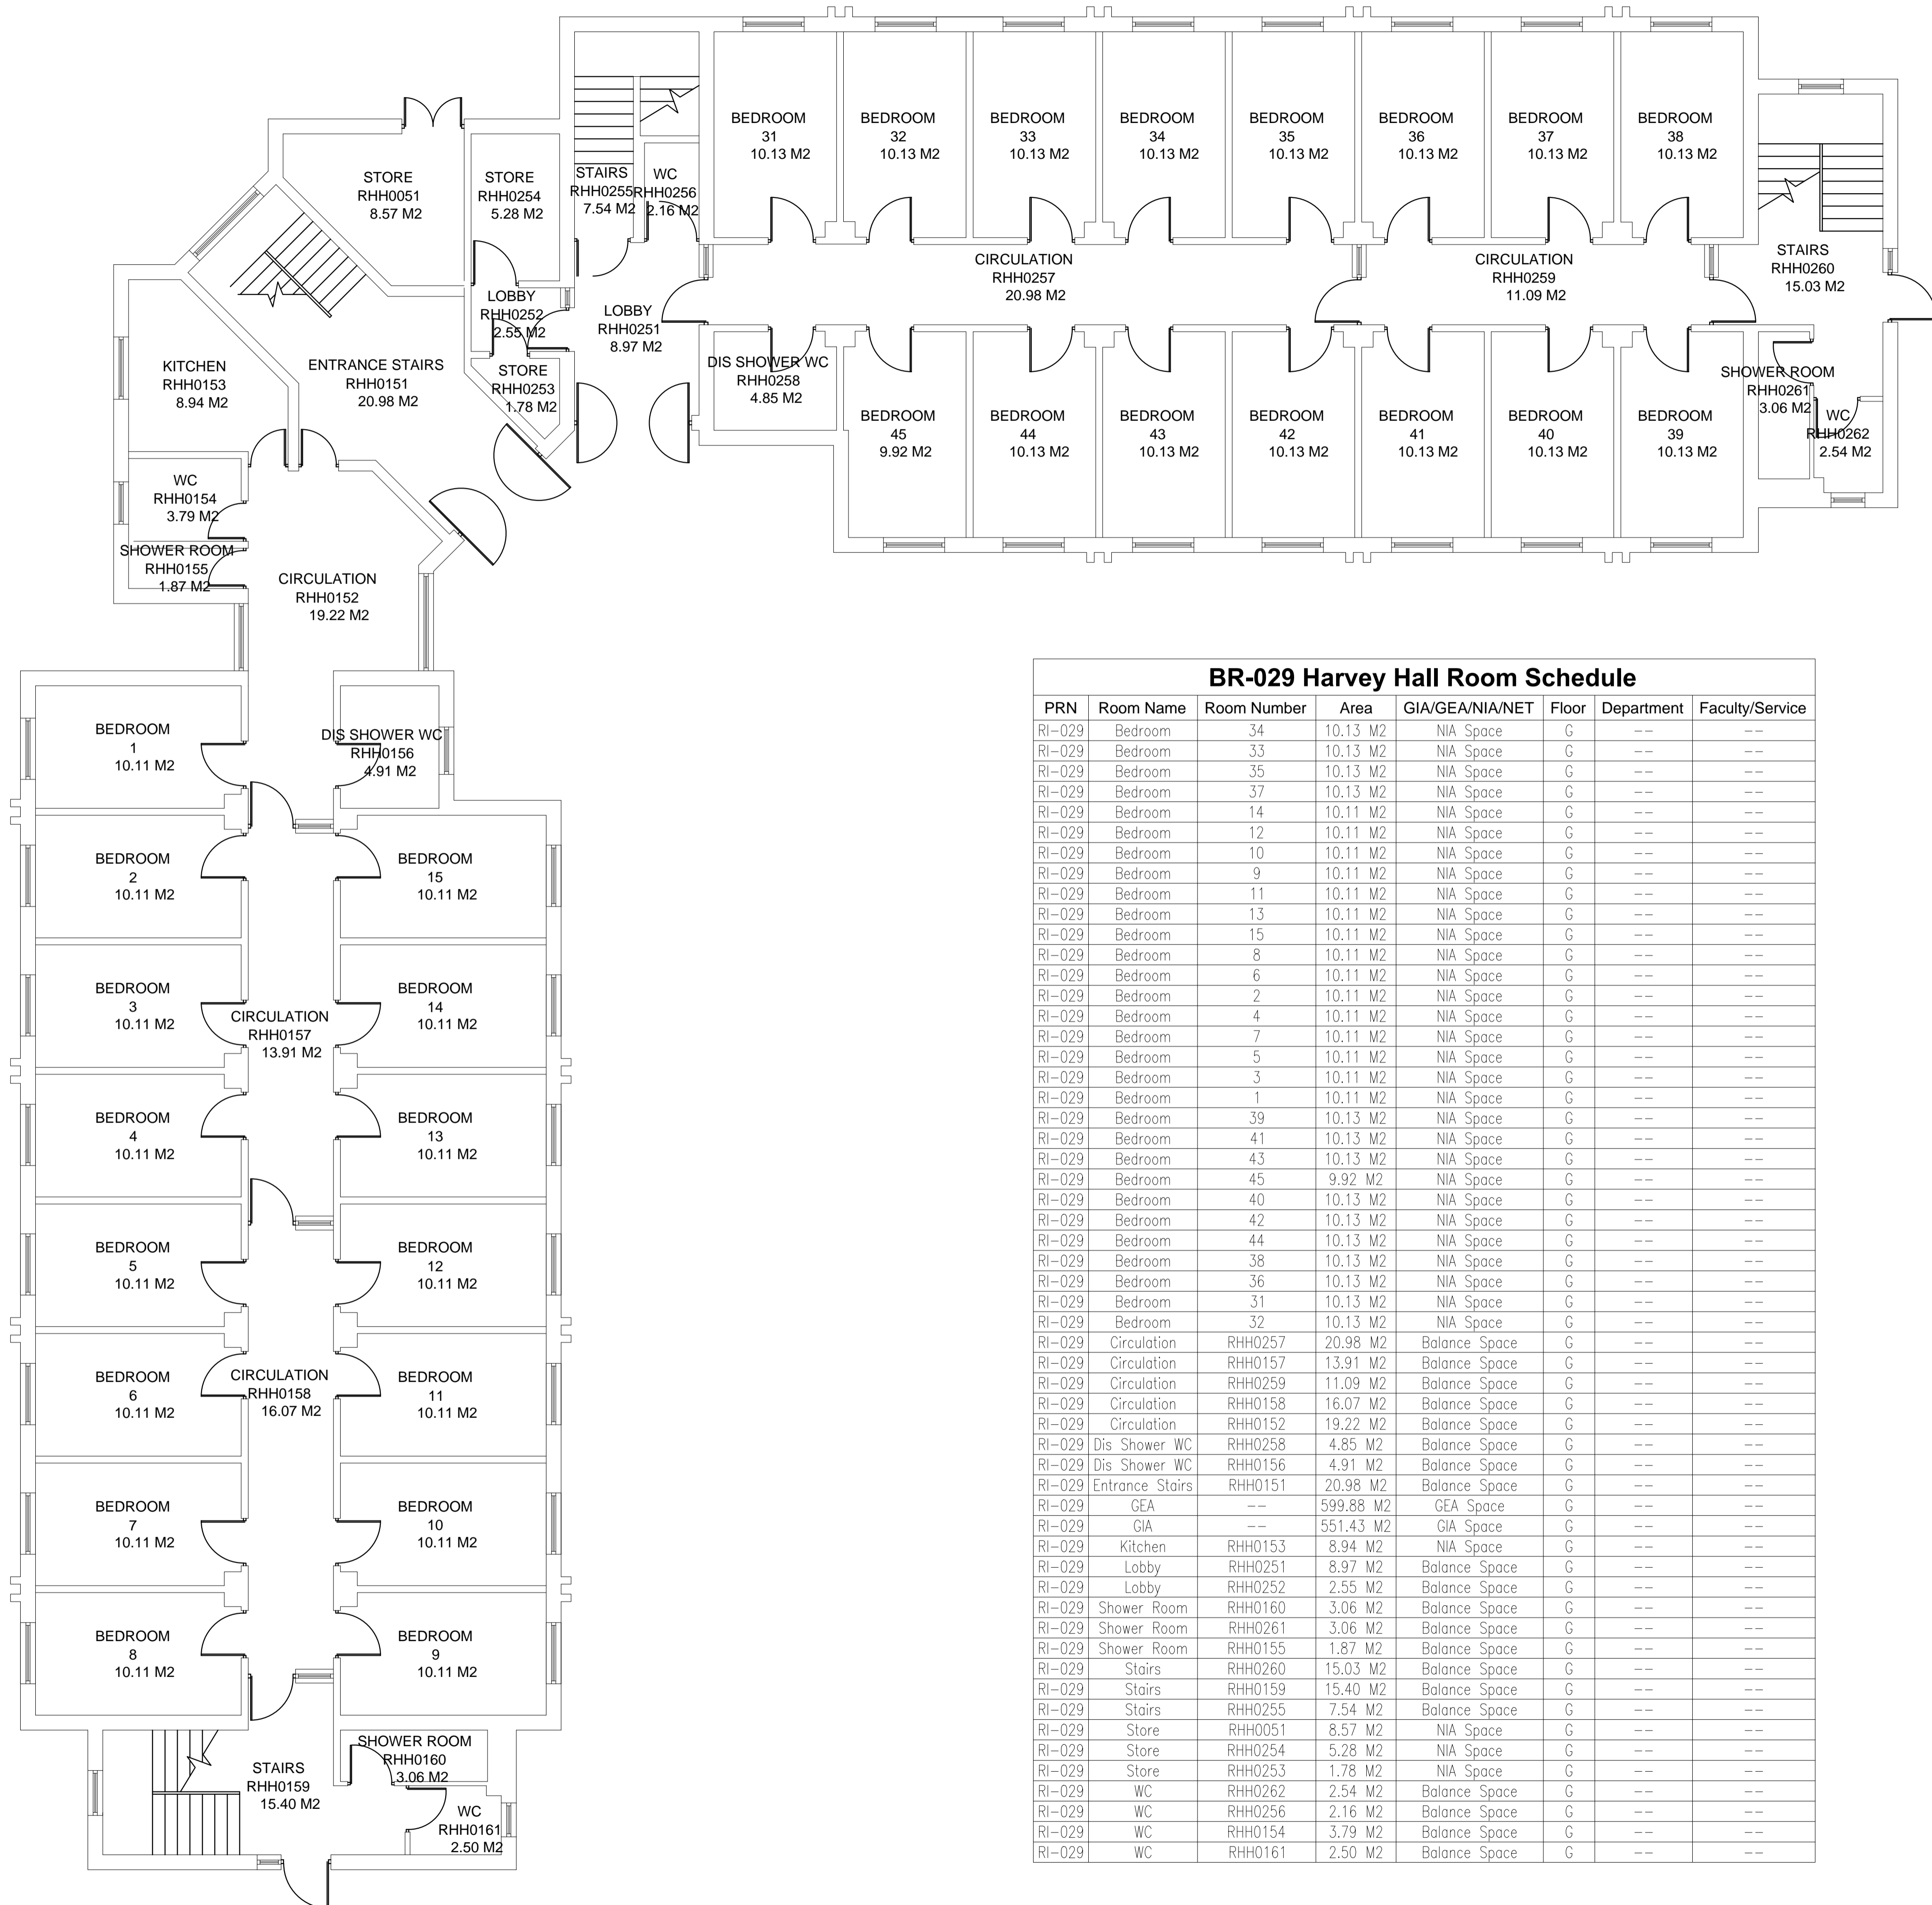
STORE
RHH0051
8.57 M2

STORE
RHH0254
5.28 M2

STAIRS
RHH0255
7.54 M2

WC
RHH0256
2.16 M2

BEDROOM
31
10.13 M2

BEDROOM
32
10.13 M2

BEDROOM
33
10.13 M2

BEDROOM
34
10.13 M2

BEDROOM
35
10.13 M2

BEDROOM
36
10.13 M2

BEDROOM
37
10.13 M2

BEDROOM
38
10.13 M2

STAIRS
RHH0260
15.03 M2

CIRCULATION
RHH0257
20.98 M2

CIRCULATION
RHH0259
11.09 M2

LOBBY
RHH0252
2.55 M2

LOBBY
RHH0251
8.97 M2

KITCHEN
RHH0153
8.94 M2

ENTRANCE STAIRS
RHH0151
20.98 M2

STORE
RHH0253
1.78 M2

DIS SHOWER WC
RHH0258
4.85 M2

SHOWER ROOM
RHH0261
3.06 M2

WC
RHH0262
2.54 M2

BEDROOM
45
9.92 M2

BEDROOM
44
10.13 M2

BEDROOM
43
10.13 M2

BEDROOM
42
10.13 M2

BEDROOM
41
10.13 M2

BEDROOM
40
10.13 M2

BEDROOM
39
10.13 M2

WC
RHH0154
3.79 M2

SHOWER ROOM
RHH0155
1.87 M2

CIRCULATION
RHH0152
19.22 M2

BEDROOM
1
10.11 M2

DIS SHOWER WC
RHH0156
4.91 M2

BEDROOM
2
10.11 M2

BEDROOM
15
10.11 M2

BEDROOM
3
10.11 M2

CIRCULATION
RHH0157
13.91 M2

BEDROOM
14
10.11 M2

BEDROOM
4
10.11 M2

BEDROOM
13
10.11 M2

BEDROOM
5
10.11 M2

BEDROOM
12
10.11 M2

BEDROOM
6
10.11 M2

CIRCULATION
RHH0158
16.07 M2

BEDROOM
11
10.11 M2

BEDROOM
7
10.11 M2

BEDROOM
10
10.11 M2

BEDROOM
8
10.11 M2

BEDROOM
9
10.11 M2

SHOWER ROOM
RHH0160
3.06 M2

STAIRS
RHH0159
15.40 M2

WC
RHH0161
2.50 M2

BR-029 Harvey Hall Room Schedule

| PRN | Room Name | Room Number | Area | GIA/GEA/NIA/NET | Floor | Department | Faculty/Service |
|---|---|---|---|---|---|---|---|
| RI-029 | Bedroom | 34 | 10.13 M2 | NIA Space | G | -- | -- |
| RI-029 | Bedroom | 33 | 10.13 M2 | NIA Space | G | -- | -- |
| RI-029 | Bedroom | 35 | 10.13 M2 | NIA Space | G | -- | -- |
| RI-029 | Bedroom | 37 | 10.13 M2 | NIA Space | G | -- | -- |
| RI-029 | Bedroom | 14 | 10.11 M2 | NIA Space | G | -- | -- |
| RI-029 | Bedroom | 12 | 10.11 M2 | NIA Space | G | -- | -- |
| RI-029 | Bedroom | 10 | 10.11 M2 | NIA Space | G | -- | -- |
| RI-029 | Bedroom | 9 | 10.11 M2 | NIA Space | G | -- | -- |
| RI-029 | Bedroom | 11 | 10.11 M2 | NIA Space | G | -- | -- |
| RI-029 | Bedroom | 13 | 10.11 M2 | NIA Space | G | -- | -- |
| RI-029 | Bedroom | 15 | 10.11 M2 | NIA Space | G | -- | -- |
| RI-029 | Bedroom | 8 | 10.11 M2 | NIA Space | G | -- | -- |
| RI-029 | Bedroom | 6 | 10.11 M2 | NIA Space | G | -- | -- |
| RI-029 | Bedroom | 2 | 10.11 M2 | NIA Space | G | -- | -- |
| RI-029 | Bedroom | 4 | 10.11 M2 | NIA Space | G | -- | -- |
| RI-029 | Bedroom | 7 | 10.11 M2 | NIA Space | G | -- | -- |
| RI-029 | Bedroom | 5 | 10.11 M2 | NIA Space | G | -- | -- |
| RI-029 | Bedroom | 3 | 10.11 M2 | NIA Space | G | -- | -- |
| RI-029 | Bedroom | 1 | 10.11 M2 | NIA Space | G | -- | -- |
| RI-029 | Bedroom | 39 | 10.13 M2 | NIA Space | G | -- | -- |
| RI-029 | Bedroom | 41 | 10.13 M2 | NIA Space | G | -- | -- |
| RI-029 | Bedroom | 43 | 10.13 M2 | NIA Space | G | -- | -- |
| RI-029 | Bedroom | 45 | 9.92 M2 | NIA Space | G | -- | -- |
| RI-029 | Bedroom | 40 | 10.13 M2 | NIA Space | G | -- | -- |
| RI-029 | Bedroom | 42 | 10.13 M2 | NIA Space | G | -- | -- |
| RI-029 | Bedroom | 44 | 10.13 M2 | NIA Space | G | -- | -- |
| RI-029 | Bedroom | 38 | 10.13 M2 | NIA Space | G | -- | -- |
| RI-029 | Bedroom | 36 | 10.13 M2 | NIA Space | G | -- | -- |
| RI-029 | Bedroom | 31 | 10.13 M2 | NIA Space | G | -- | -- |
| RI-029 | Bedroom | 32 | 10.13 M2 | NIA Space | G | -- | -- |
| RI-029 | Circulation | RHH0257 | 20.98 M2 | Balance Space | G | -- | -- |
| RI-029 | Circulation | RHH0157 | 13.91 M2 | Balance Space | G | -- | -- |
| RI-029 | Circulation | RHH0259 | 11.09 M2 | Balance Space | G | -- | -- |
| RI-029 | Circulation | RHH0158 | 16.07 M2 | Balance Space | G | -- | -- |
| RI-029 | Circulation | RHH0152 | 19.22 M2 | Balance Space | G | -- | -- |
| RI-029 | Dis Shower WC | RHH0258 | 4.85 M2 | Balance Space | G | -- | -- |
| RI-029 | Dis Shower WC | RHH0156 | 4.91 M2 | Balance Space | G | -- | -- |
| RI-029 | Entrance Stairs | RHH0151 | 20.98 M2 | Balance Space | G | -- | -- |
| RI-029 | GEA | -- | 599.88 M2 | GEA Space | G | -- | -- |
| RI-029 | GIA | -- | 551.43 M2 | GIA Space | G | -- | -- |
| RI-029 | Kitchen | RHH0153 | 8.94 M2 | NIA Space | G | -- | -- |
| RI-029 | Lobby | RHH0251 | 8.97 M2 | Balance Space | G | -- | -- |
| RI-029 | Lobby | RHH0252 | 2.55 M2 | Balance Space | G | -- | -- |
| RI-029 | Shower Room | RHH0160 | 3.06 M2 | Balance Space | G | -- | -- |
| RI-029 | Shower Room | RHH0261 | 3.06 M2 | Balance Space | G | -- | -- |
| RI-029 | Shower Room | RHH0155 | 1.87 M2 | Balance Space | G | -- | -- |
| RI-029 | Stairs | RHH0260 | 15.03 M2 | Balance Space | G | -- | -- |
| RI-029 | Stairs | RHH0159 | 15.40 M2 | Balance Space | G | -- | -- |
| RI-029 | Stairs | RHH0255 | 7.54 M2 | Balance Space | G | -- | -- |
| RI-029 | Store | RHH0051 | 8.57 M2 | NIA Space | G | -- | -- |
| RI-029 | Store | RHH0254 | 5.28 M2 | NIA Space | G | -- | -- |
| RI-029 | Store | RHH0253 | 1.78 M2 | NIA Space | G | -- | -- |
| RI-029 | WC | RHH0262 | 2.54 M2 | Balance Space | G | -- | -- |
| RI-029 | WC | RHH0256 | 2.16 M2 | Balance Space | G | -- | -- |
| RI-029 | WC | RHH0154 | 3.79 M2 | Balance Space | G | -- | -- |
| RI-029 | WC | RHH0161 | 2.50 M2 | Balance Space | G | -- | -- |